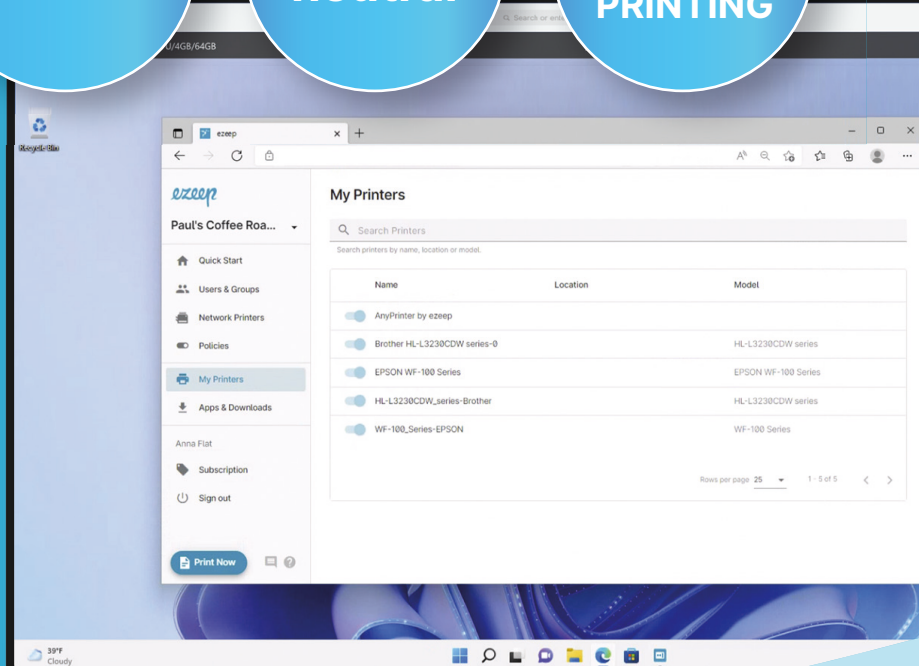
PRINTING

0/4GB/64GB

Recycle Bin

ezeep

ezeep

Paul's Coffee Roa...

Quick Start

Users & Groups

Network Printers

Policies

My Printers

Apps & Downloads

Anna Flat

Subscription

Sign out

Print Now

My Printers

Search Printers

Search printers by name, location or model.

| Name | Location | Model |
|---|---|---|
| AnyPrinter by ezeep | | |
| Brother HL-L3230CDW series-0 | | HL-L3230CDW series |
| EPSON WF-100 Series | | EPSON WF-100 Series |
| HL-L3230CDW_series-Brother | | HL-L3230CDW series |
| WF-100_Series-EPSON | | WF-100 Series |

Rows per page 25 1 - 5 of 5

39°F
Cloudy